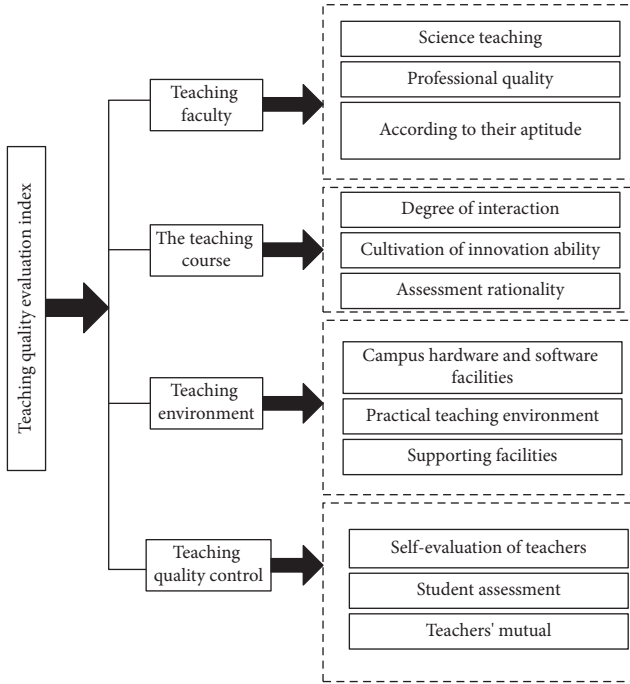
Teaching quality evaluation index

Teaching faculty

Science teaching

Professional quality

According to their aptitude

The teaching course

Degree of interaction

Cultivation of innovation ability

Assessment rationality

Teaching environment

Campus hardware and software facilities

Practical teaching environment

Supporting facilities

Teaching quality control

Self-evaluation of teachers

Student assessment

Teachers' mutual